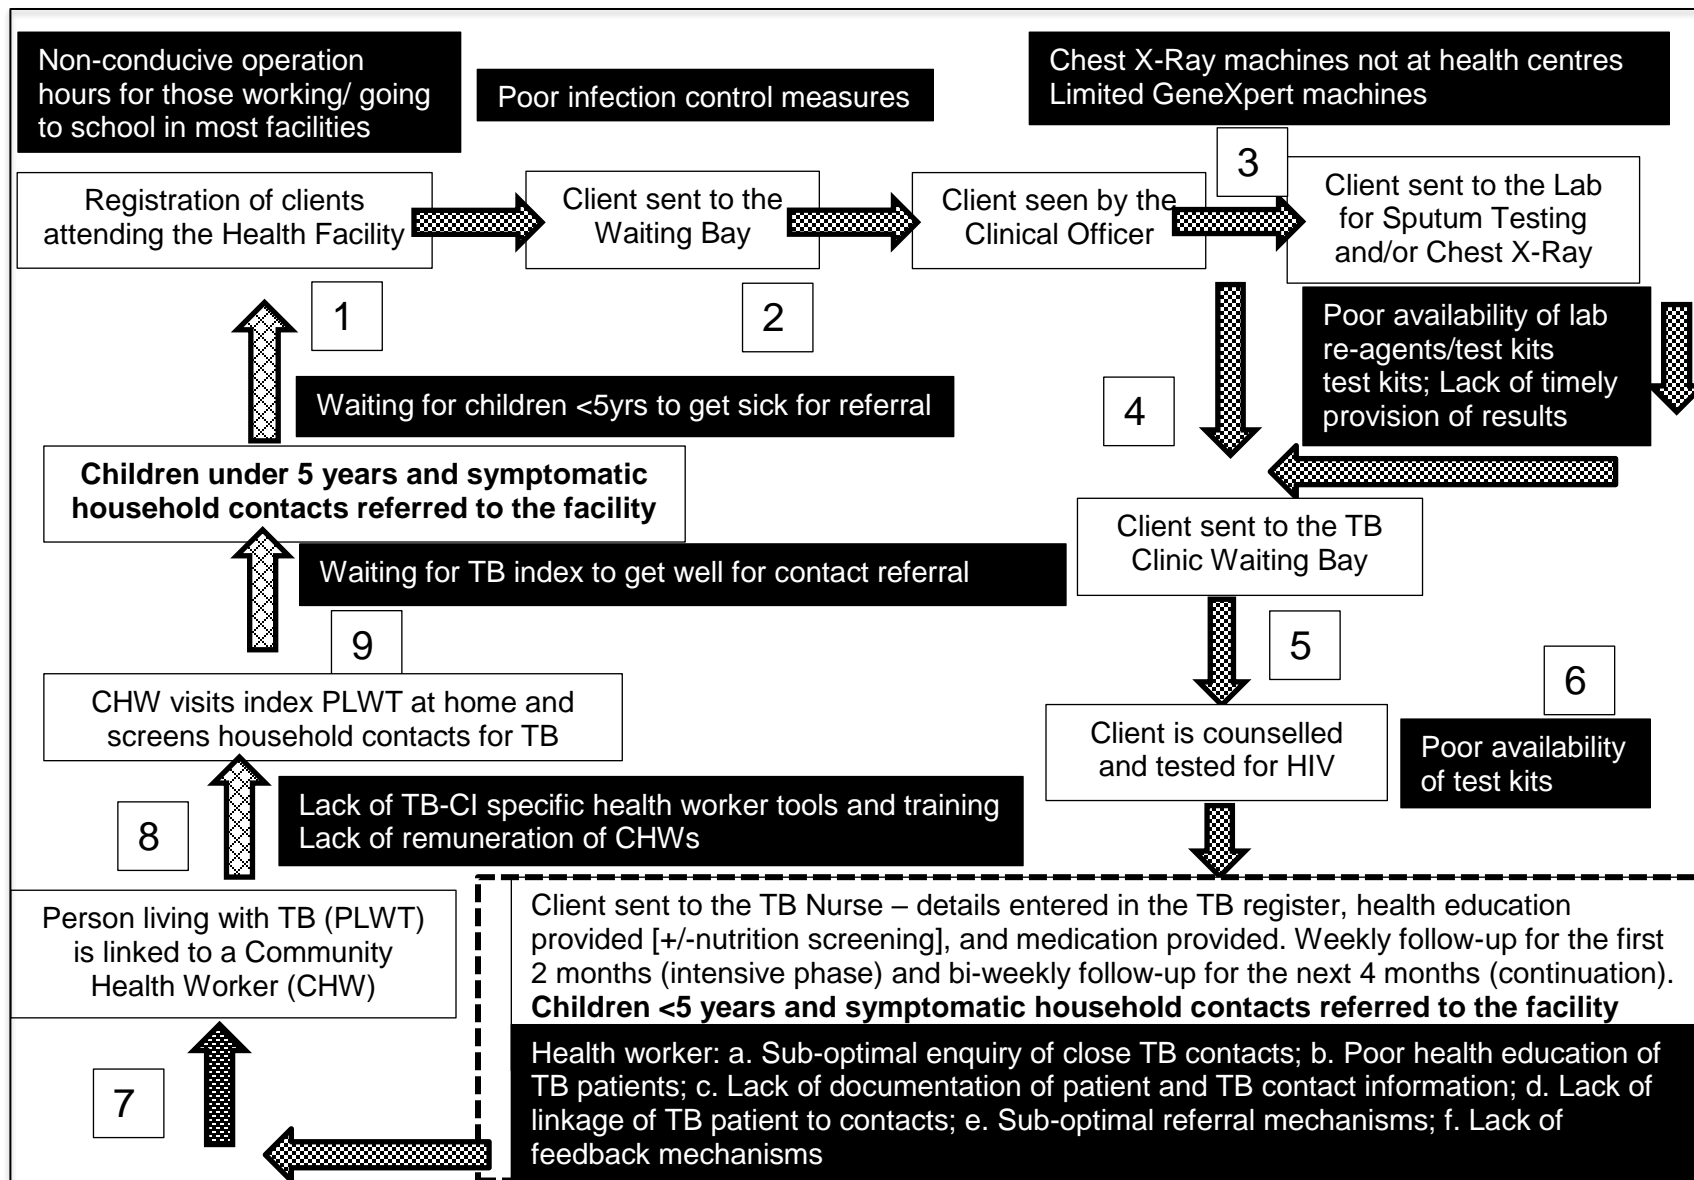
Non-conducive operation hours for those working/ going to school in most facilities

Poor infection control measures

Chest X-Ray machines not at health centres
Limited GeneXpert machines

Registration of clients attending the Health Facility

Client sent to the Waiting Bay

Client seen by the Clinical Officer

3

Client sent to the Lab for Sputum Testing and/or Chest X-Ray

1

2

Poor availability of lab re-agents/test kits test kits; Lack of timely provision of results

Waiting for children <5yrs to get sick for referral

4

**Children under 5 years and symptomatic household contacts referred to the facility**

Client sent to the TB Clinic Waiting Bay

Waiting for TB index to get well for contact referral

9

5

6

CHW visits index PLWT at home and screens household contacts for TB

Client is counselled and tested for HIV

Poor availability of test kits

Lack of TB-CI specific health worker tools and training
Lack of remuneration of CHWs

8

Person living with TB (PLWT) is linked to a Community Health Worker (CHW)

Client sent to the TB Nurse – details entered in the TB register, health education provided [+/-nutrition screening], and medication provided. Weekly follow-up for the first 2 months (intensive phase) and bi-weekly follow-up for the next 4 months (continuation).
**Children <5 years and symptomatic household contacts referred to the facility**

Health worker: a. Sub-optimal enquiry of close TB contacts; b. Poor health education of TB patients; c. Lack of documentation of patient and TB contact information; d. Lack of linkage of TB patient to contacts; e. Sub-optimal referral mechanisms; f. Lack of feedback mechanisms

7